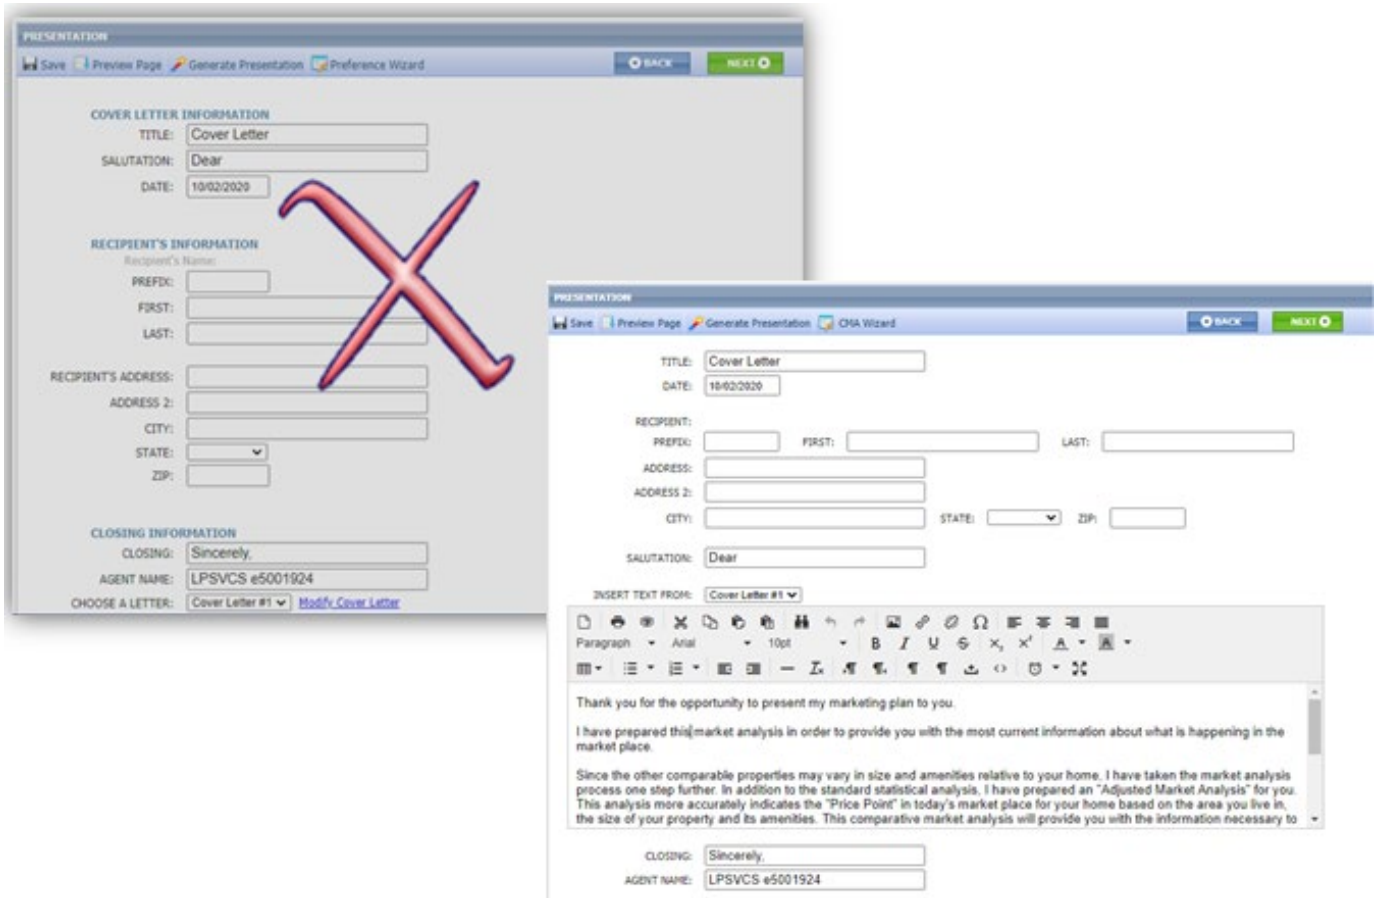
PRESENTATION
Save Preview Page Generate Presentation Preference Wizard BACK NEXT

COVER LETTER INFORMATION
TITLE: Cover Letter
SALUTATION: Dear
DATE: 10/02/2020

RECIPIENT'S INFORMATION
Recipient's Name:
PREFIX:
FIRST:
LAST:

RECIPIENT'S ADDRESS:
ADDRESS 2:
CITY:
STATE:
ZIP:

CLOSING INFORMATION
CLOSING: Sincerely,
AGENT NAME: LPSVCS e5001924
CHOOSE A LETTER: Cover Letter #1 Modify Cover Letter

PRESENTATION
Save Preview Page Generate Presentation CMA Wizard BACK NEXT

TITLE: Cover Letter
DATE: 10/02/2020

RECIPIENT:
PREFIX: FIRST: LAST:
ADDRESS:
ADDRESS 2:
CITY: STATE: ZIP:

SALUTATION: Dear

INSERT TEXT FROM: Cover Letter #1

Paragraph Arial 10pt B I U

Thank you for the opportunity to present my marketing plan to you.

I have prepared this market analysis in order to provide you with the most current information about what is happening in the market place.

Since the other comparable properties may vary in size and amenities relative to your home, I have taken the market analysis process one step further. In addition to the standard statistical analysis, I have prepared an "Adjusted Market Analysis" for you. This analysis more accurately indicates the "Price Point" in today's market place for your home based on the area you live in, the size of your property and its amenities. This comparative market analysis will provide you with the information necessary to

CLOSING: Sincerely,
AGENT NAME: LPSVCS e5001924